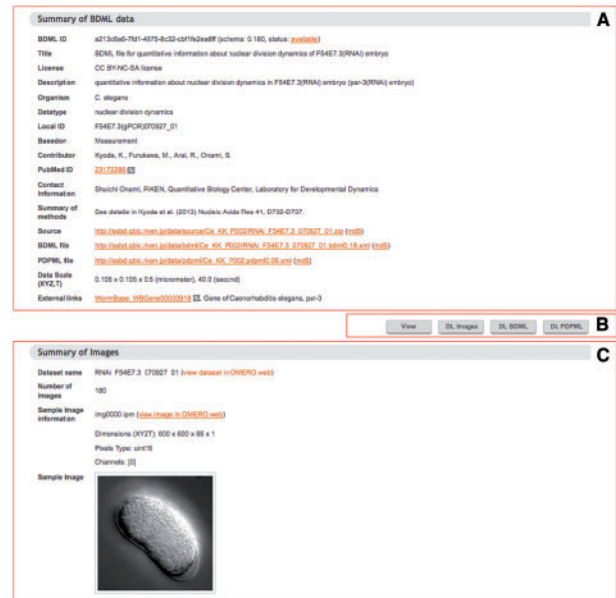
Summary of BDML data

A

| | |
|---|---|
| BDML ID | a213c6a6-7fd1-4575-8c32-cbf1fe2ea8ff (schema: 0.180, status: available) |
| Title | BDML file for quantitative information about nuclear division dynamics of F54E7.3(RNAi) embryo |
| License | CC BY-NC-SA license |
| Description | quantitative information about nuclear division dynamics in F54E7.3(RNAi) embryo (par-3(RNAi) embryo) |
| Organism | C. elegans |
| Datatype | nuclear division dynamics |
| Local ID | F54E7.3(gPCR)070927_01 |
| Basedon | Measurement |
| Contributor | Kyoda, K., Furukawa, M., Arai, R., Onami, S. |
| PubMed ID | 23172286 |
| Contact information | Shuichi Onami, RIKEN, Quantitative Biology Center, Laboratory for Developmental Dynamics |
| Summary of methods | See details in Kyoda et al. (2013) Nucleic Acids Res 41, D732-D737. |
| Source | http://ssbd.qbic.riken.jp/data/source/Ce_KK_P003/RNAi_F54E7.3_070927_01.zip (md5) |
| BDML file | http://ssbd.qbic.riken.jp/data/bdml/Ce_KK_R002/RNAi_F54E7.3_070927_01.bdml0.18.xml (md5) |
| PDPML file | http://ssbd.qbic.riken.jp/data/pdpml/Ce_KK_7002.pdpml0.06.xml (md5) |
| Data Scale (XYZ,T) | 0.105 x 0.105 x 0.5 (micrometer), 40.0 (second) |
| External links | WormBase: WBGene00003918, Gene of Caenorhabditis elegans, par-3 |

View DL Images DL BDML DL PDPML

B

Summary of Images

C

Dataset name RNAi_F54E7.3_070927_01 (view dataset in OMERO.web)

Number of images 180

Sample image information img0000.jpm (view image in OMERO.web)

Dimensions (XYZT): 600 x 600 x 66 x 1

Pixels Type: uint16

Channels: [0]

Sample image